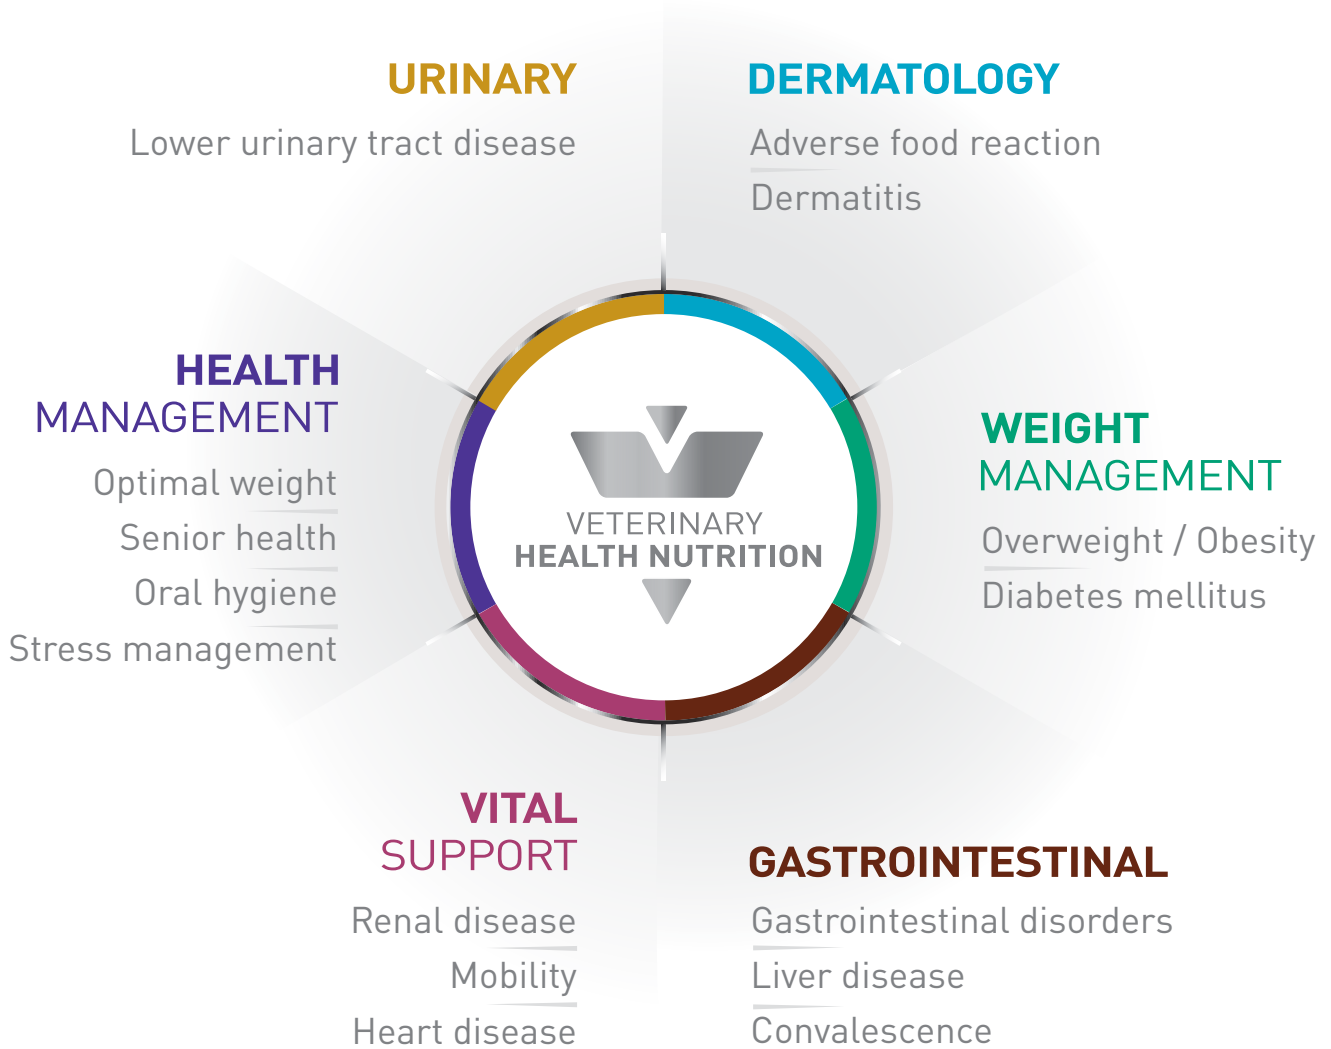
URINARY

Lower urinary tract disease

DERMATOLOGY

Adverse food reaction

Dermatitis

HEALTH MANAGEMENT

Optimal weight

Senior health

Oral hygiene

Stress management

VETERINARY HEALTH NUTRITION

WEIGHT MANAGEMENT

Overweight / Obesity

Diabetes mellitus

VITAL SUPPORT

Renal disease

Mobility

Heart disease

GASTROINTESTINAL

Gastrointestinal disorders

Liver disease

Convalescence